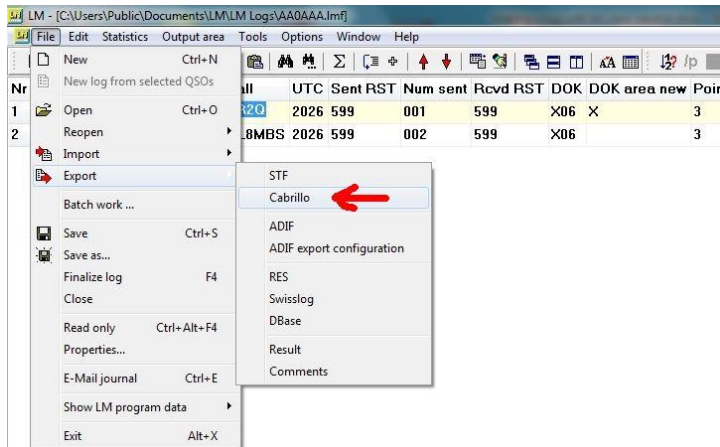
LM - [C:\Users\Public\Documents\LM\LM Logs\AA0AAA.lmf]

File Edit Statistics Output area Tools Options Window Help

Nr | all | UTC | Sent RST | Num sent | Rcvd RST | DOK | DOK area new | Poi
1 | R2Q | 2026 | 599 | 001 | 599 | X06 | X | 3
2 | L8MBS | 2026 | 599 | 002 | 599 | X06 | | 3

New Ctrl+N
New log from selected QSOs
Open Ctrl+O
Reopen
Import
Export
Batch work ...
Save Ctrl+S
Save as...
Finalize log F4
Close
Read only Ctrl+Alt+F4
Properties...
E-Mail journal Ctrl+E
Show LM program data
Exit Alt+X

STF
Cabrillo
ADIF
ADIF export configuration
RES
Swisslog
DBase
Result
Comments